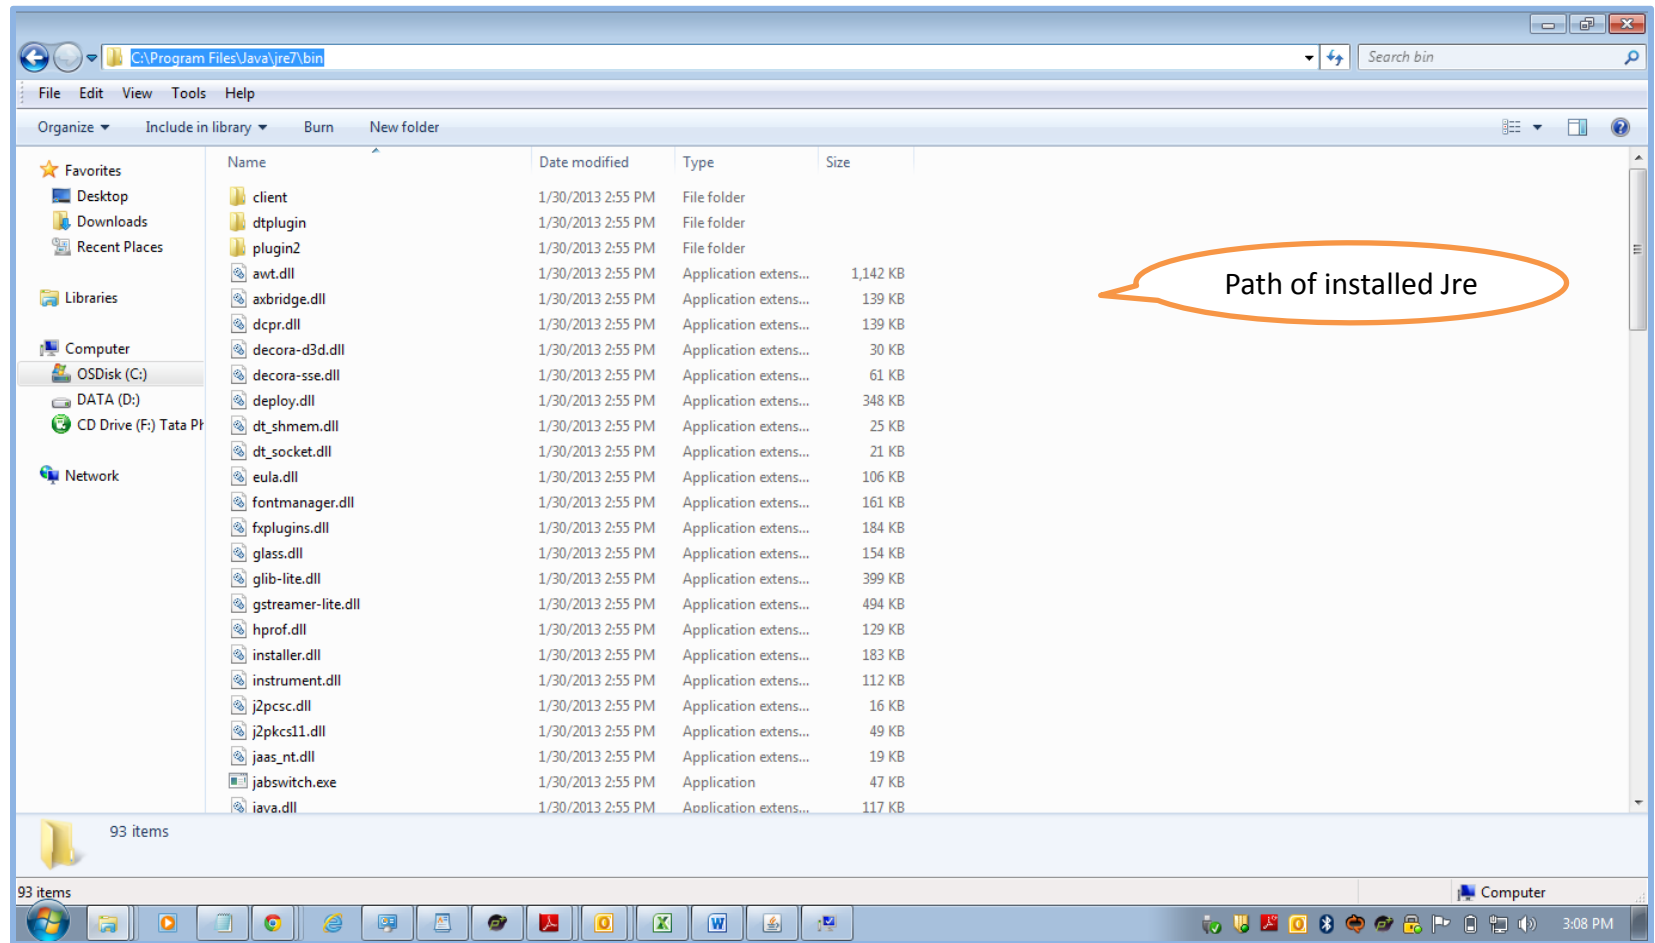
C:\Program Files\Java\jre7\bin

Search bin

File Edit View Tools Help

Organize ▾ Include in library ▾ Burn New folder

Favorites
Desktop
Downloads
Recent Places

Libraries

Computer
OSDisk (C:)
DATA (D:)
CD Drive (F:) Tata Ph

Network

| Name | Date modified | Type | Size |
|---|---|---|---|
| client | 1/30/2013 2:55 PM | File folder | |
| dtplugin | 1/30/2013 2:55 PM | File folder | |
| plugin2 | 1/30/2013 2:55 PM | File folder | |
| awt.dll | 1/30/2013 2:55 PM | Application extens... | 1,142 KB |
| axbridge.dll | 1/30/2013 2:55 PM | Application extens... | 139 KB |
| dcpr.dll | 1/30/2013 2:55 PM | Application extens... | 139 KB |
| decora-d3d.dll | 1/30/2013 2:55 PM | Application extens... | 30 KB |
| decora-sse.dll | 1/30/2013 2:55 PM | Application extens... | 61 KB |
| deploy.dll | 1/30/2013 2:55 PM | Application extens... | 348 KB |
| dt_shmem.dll | 1/30/2013 2:55 PM | Application extens... | 25 KB |
| dt_socket.dll | 1/30/2013 2:55 PM | Application extens... | 21 KB |
| eula.dll | 1/30/2013 2:55 PM | Application extens... | 106 KB |
| fontmanager.dll | 1/30/2013 2:55 PM | Application extens... | 161 KB |
| fxplugins.dll | 1/30/2013 2:55 PM | Application extens... | 184 KB |
| glass.dll | 1/30/2013 2:55 PM | Application extens... | 154 KB |
| glib-lite.dll | 1/30/2013 2:55 PM | Application extens... | 399 KB |
| gstreamer-lite.dll | 1/30/2013 2:55 PM | Application extens... | 494 KB |
| hprof.dll | 1/30/2013 2:55 PM | Application extens... | 129 KB |
| installer.dll | 1/30/2013 2:55 PM | Application extens... | 183 KB |
| instrument.dll | 1/30/2013 2:55 PM | Application extens... | 112 KB |
| j2pcsc.dll | 1/30/2013 2:55 PM | Application extens... | 16 KB |
| j2pkcs11.dll | 1/30/2013 2:55 PM | Application extens... | 49 KB |
| jaas_nt.dll | 1/30/2013 2:55 PM | Application extens... | 19 KB |
| jabswitch.exe | 1/30/2013 2:55 PM | Application | 47 KB |
| java.dll | 1/30/2013 2:55 PM | Application extens... | 117 KB |

Path of installed Jre

93 items

93 items
Computer

3:08 PM